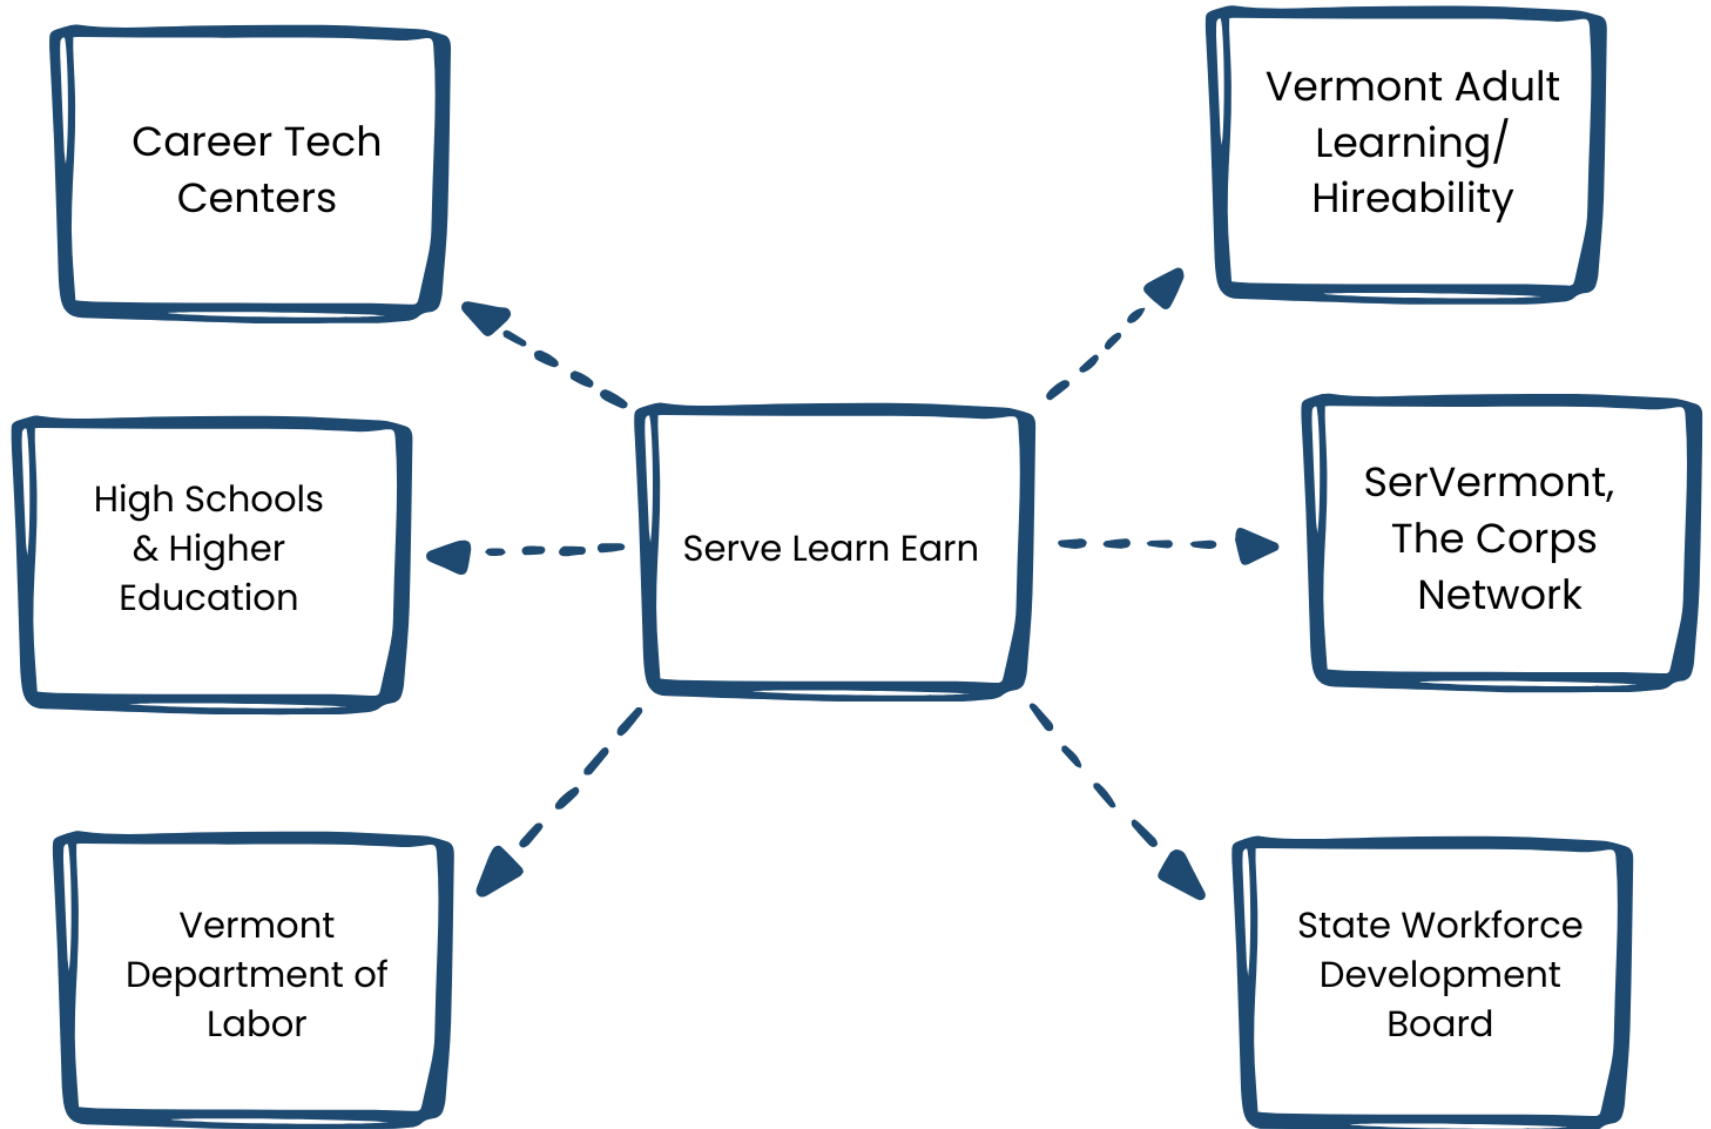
Career Tech Centers

Vermont Adult Learning/ Hireability

High Schools & Higher Education

Serve Learn Earn

SerVermont, The Corps Network

Vermont Department of Labor

State Workforce Development Board